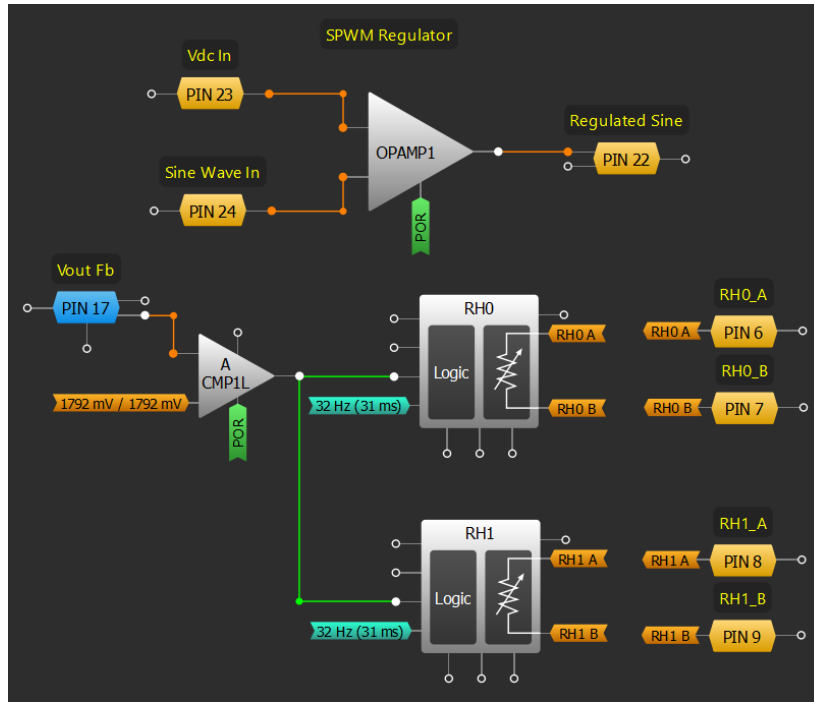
SPWM Regulator

Vdc In

PIN 23

OPAMP1

POR

Regulated Sine

PIN 22

Sine Wave In

PIN 24

Vout Fb

PIN 17

A
CMP1L

POR

1792 mV / 1792 mV

RH0

Logic

RH0 A

RH0 B

32 Hz (31 ms)

RH0_A

RH0 A

PIN 6

RH0_B

RH0 B

PIN 7

RH1

Logic

RH1 A

RH1 B

32 Hz (31 ms)

RH1_A

RH1 A

PIN 8

RH1_B

RH1 B

PIN 9